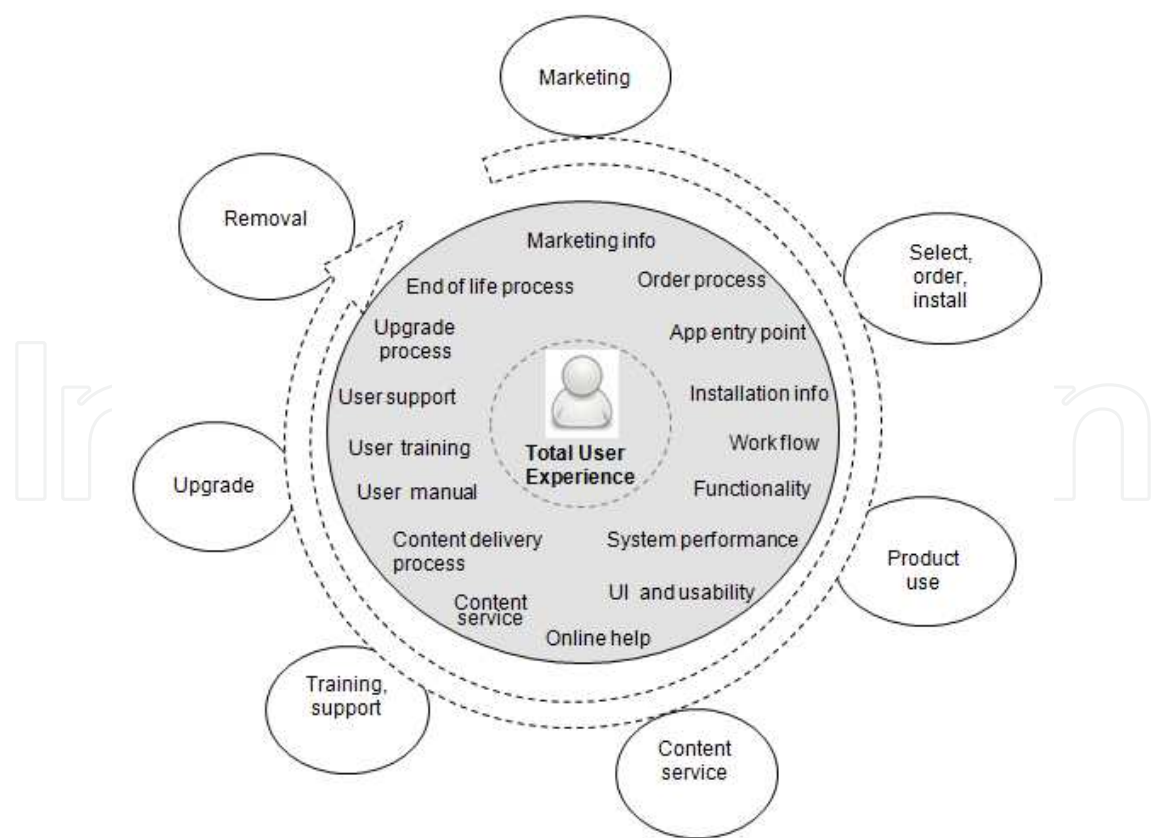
Marketing

Removal

Select, order, install

Marketing info

End of life process

Order process

Upgrade process

App entry point

User support

Installation info

User training

Total User Experience

Work flow

Upgrade

User manual

Functionality

Content delivery process

System performance

Product use

Content service

UI and usability

Online help

Training, support

Content service